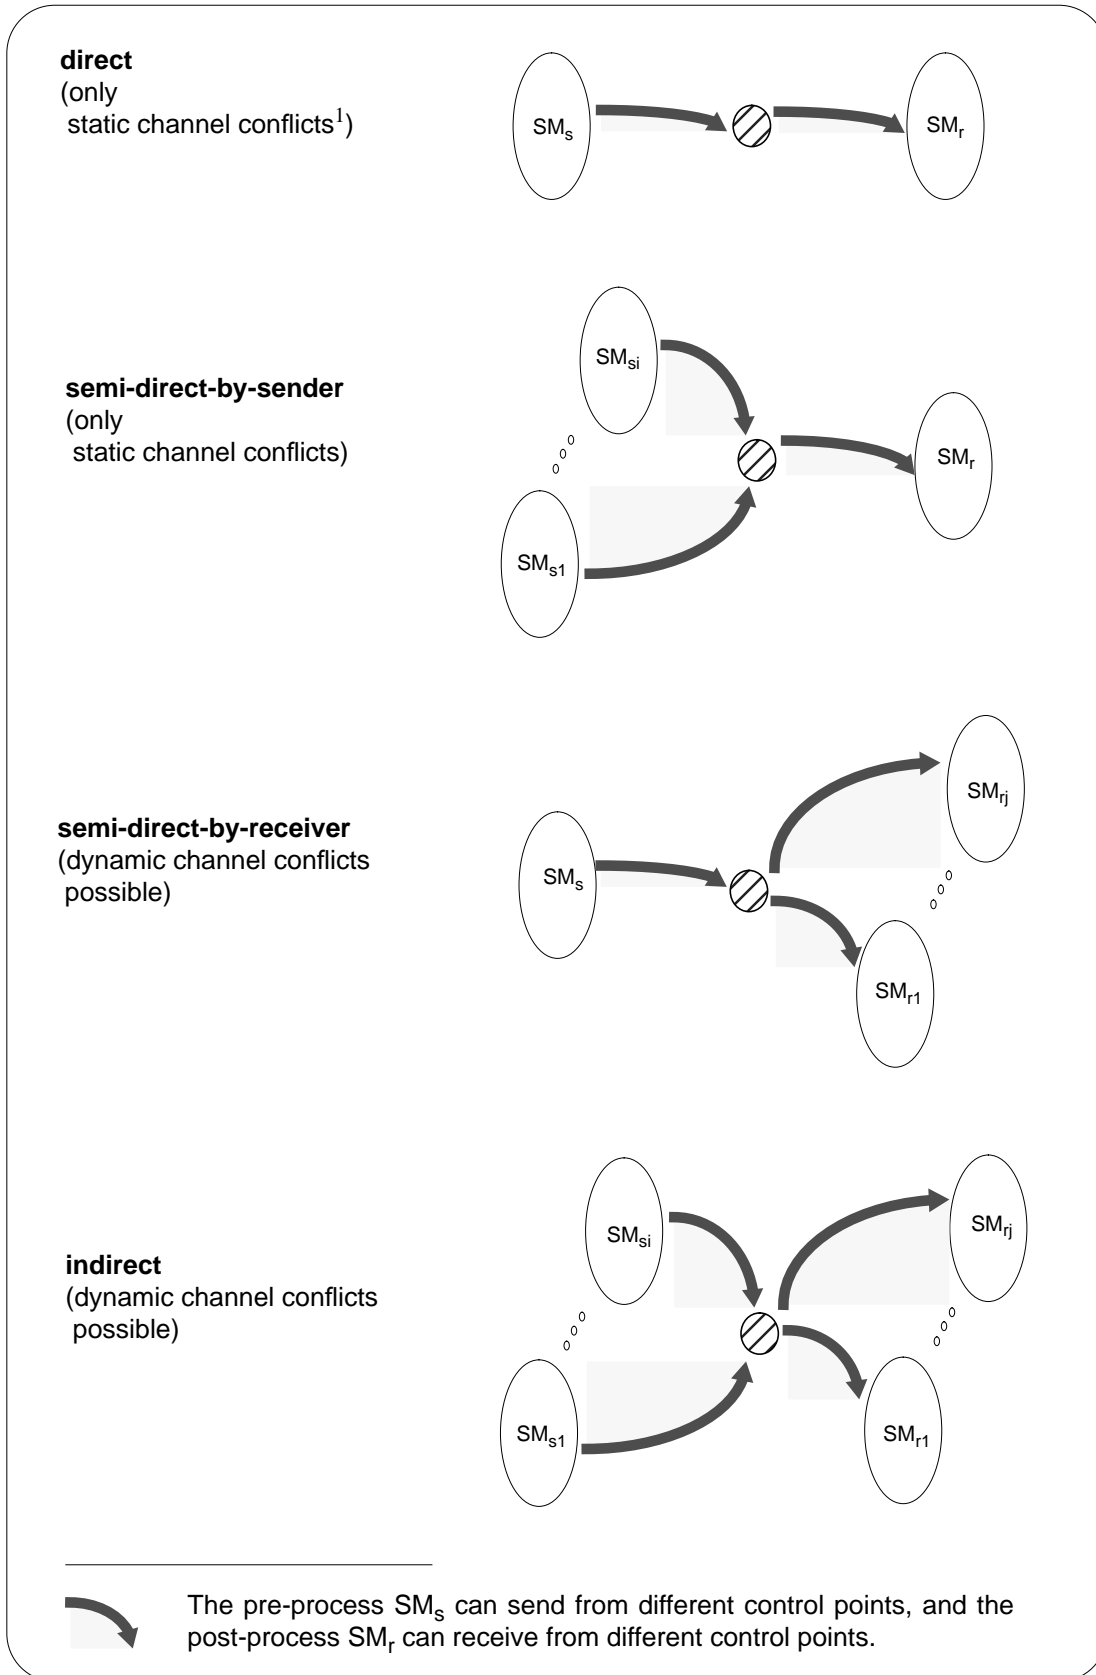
**direct**
(only
static channel conflicts$^1$)

$SM_s$

$SM_r$

**semi-direct-by-sender**
(only
static channel conflicts)

$SM_{si}$

$SM_r$

$SM_{s1}$

**semi-direct-by-receiver**
(dynamic channel conflicts
possible)

$SM_{rj}$

$SM_s$

$SM_{r1}$

**indirect**
(dynamic channel conflicts
possible)

$SM_{si}$

$SM_{rj}$

$SM_{s1}$

$SM_{r1}$

The pre-process $SM_s$ can send from different control points, and the post-process $SM_r$ can receive from different control points.